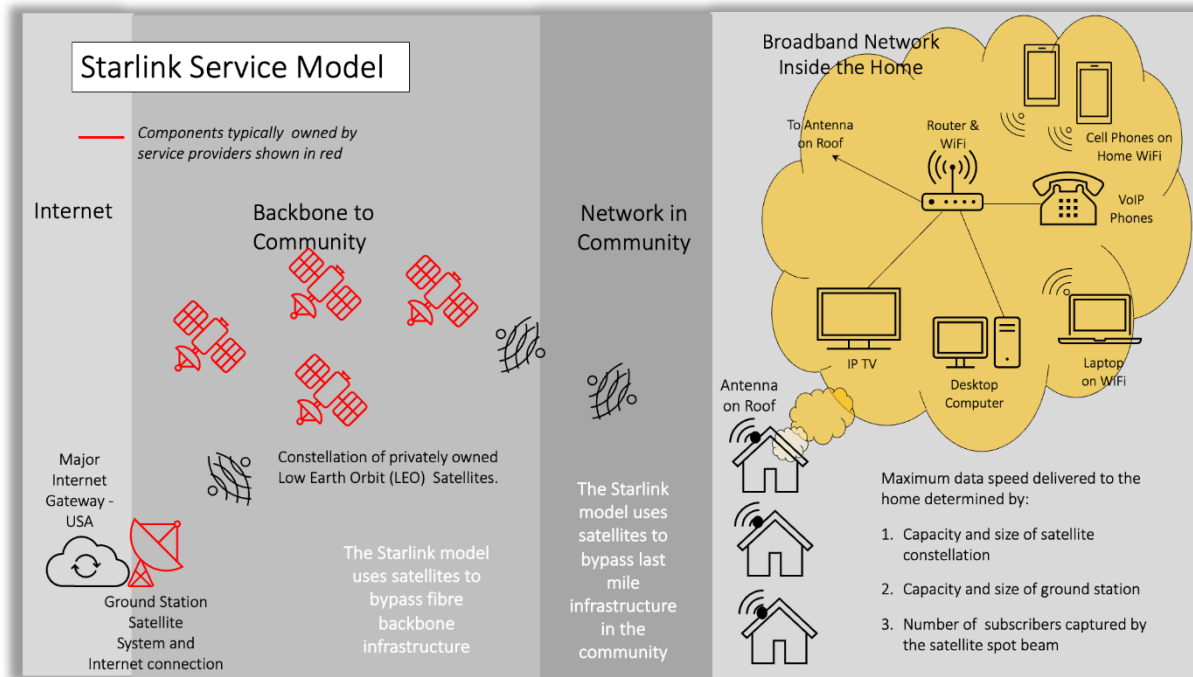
Starlink Service Model

Components typically owned by service providers shown in red

Internet

Backbone to Community

Network in Community

Broadband Network Inside the Home

To Antenna on Roof

Router & WiFi

Cell Phones on Home WiFi

VoIP Phones

IP TV

Desktop Computer

Laptop on WiFi

Antenna on Roof

Major Internet Gateway - USA

Ground Station Satellite System and Internet connection

Constellation of privately owned Low Earth Orbit (LEO) Satellites.

The Starlink model uses satellites to bypass fibre backbone infrastructure

The Starlink model uses satellites to bypass last mile infrastructure in the community

Maximum data speed delivered to the home determined by:

1. Capacity and size of satellite constellation

2. Capacity and size of ground station

3. Number of subscribers captured by the satellite spot beam